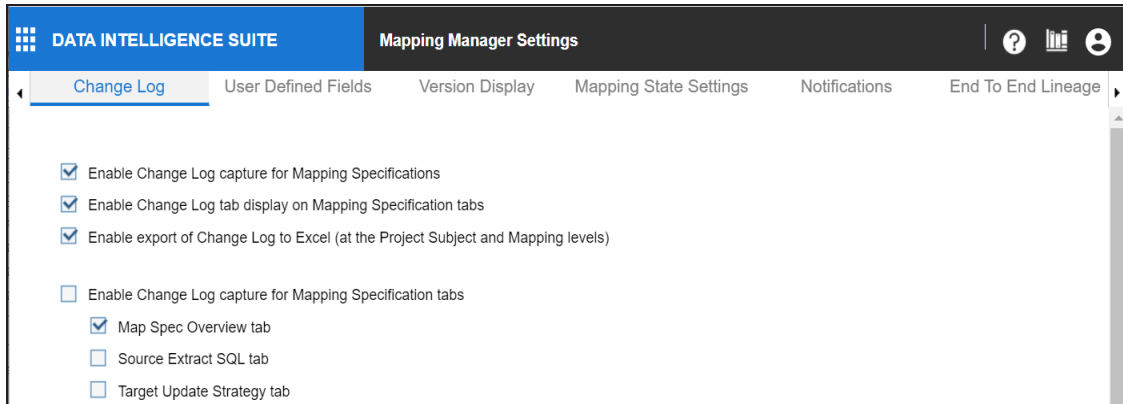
DATA INTELLIGENCE SUITE

Mapping Manager Settings

Change Log | User Defined Fields | Version Display | Mapping State Settings | Notifications | End To End Lineage

Enable Change Log capture for Mapping Specifications

Enable Change Log tab display on Mapping Specification tabs

Enable export of Change Log to Excel (at the Project Subject and Mapping levels)

Enable Change Log capture for Mapping Specification tabs

Map Spec Overview tab

Source Extract SQL tab

Target Update Strategy tab